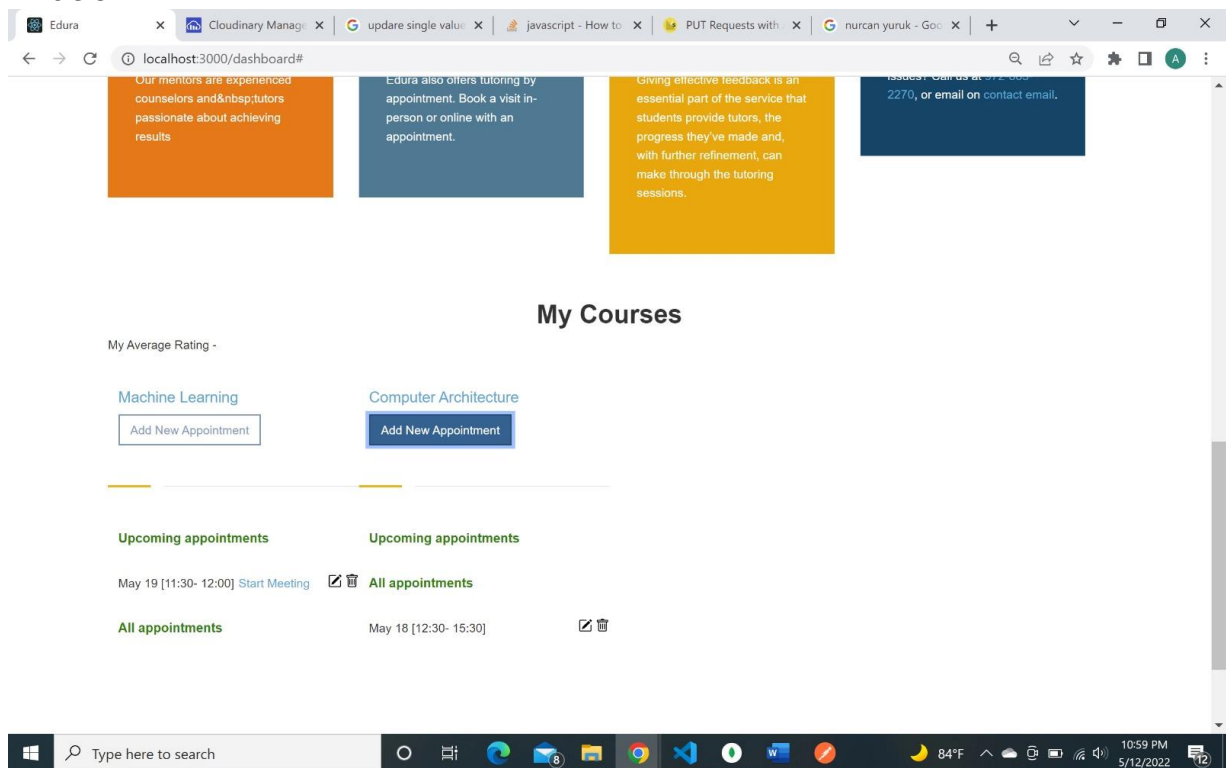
Edura | Cloudinary Manage | updare single value | javascript - How to | PUT Requests with | nurcan yuruk - Goo

localhost:3000/dashboard#

Our mentors are experienced counselors and&nbsp;tutors passionate about achieving results

Edura also offers tutoring by appointment. Book a visit in-person or online with an appointment.

Giving effective feedback is an essential part of the service that students provide tutors, the progress they've made and, with further refinement, can make through the tutoring sessions.

issues? Call us at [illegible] 2270, or email on contact email.

My Courses

My Average Rating -

Machine Learning

Add New Appointment

Upcoming appointments

May 19 [11:30- 12:00] Start Meeting

All appointments

Computer Architecture

Add New Appointment

Upcoming appointments

All appointments

May 18 [12:30- 15:30]

Type here to search

84°F

10:59 PM
5/12/2022

12